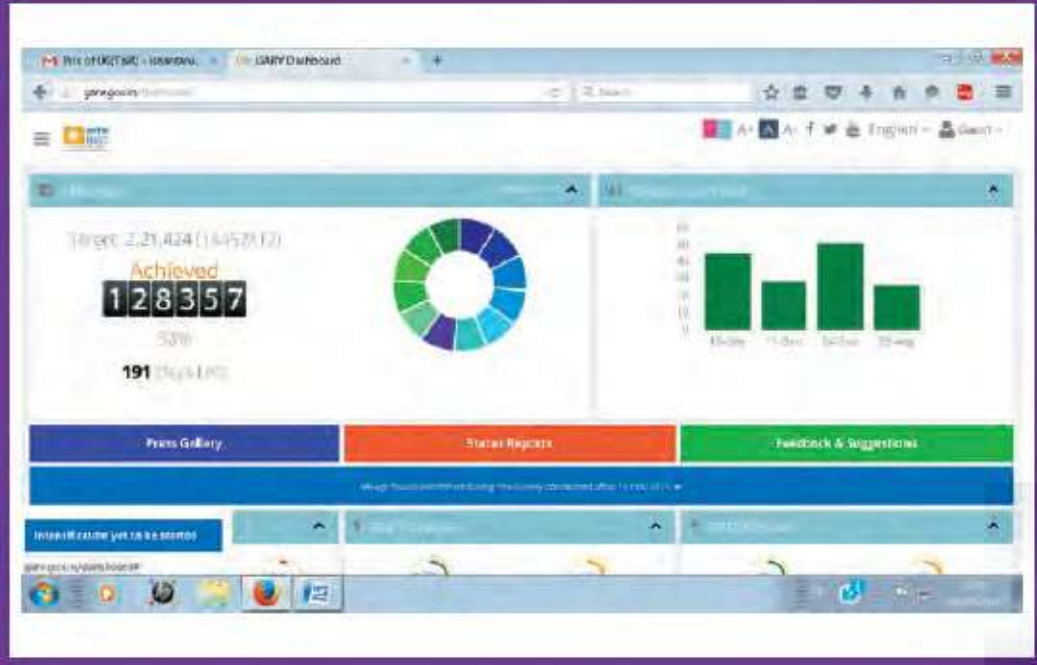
Inbox of UKITSAC - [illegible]
GARV Dashboard
garv.gov.in/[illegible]
Search
A+ A A- f English Guest

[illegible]
Target: 2,21,424 ([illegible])
Achieved
128357
58%
191 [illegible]

Press Gallery
Status Reports
Feedback & Suggestions
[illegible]
Intensification yet to be started
garv.gov.in/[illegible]